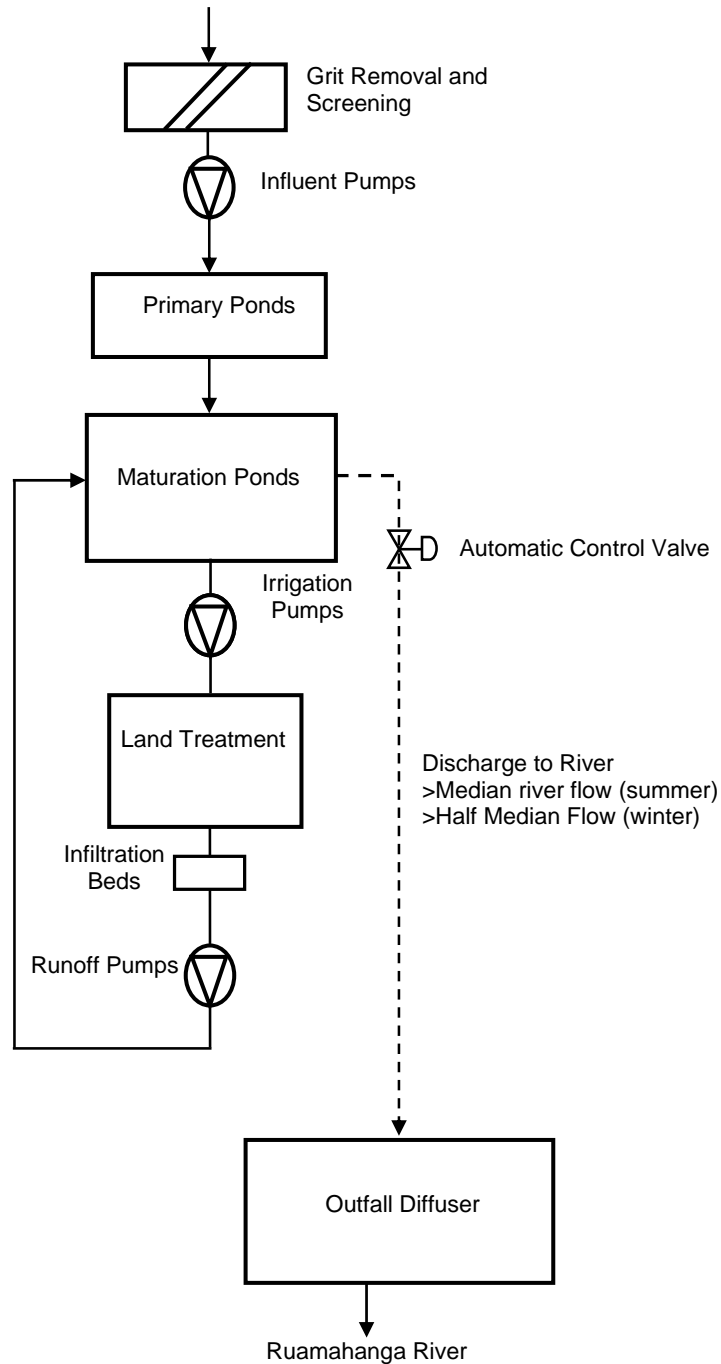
Grit Removal and Screening

Influent Pumps

Primary Ponds

Maturation Ponds

Automatic Control Valve

Irrigation Pumps

Land Treatment

Discharge to River
>Median river flow (summer)
>Half Median Flow (winter)

Infiltration Beds

Runoff Pumps

Outfall Diffuser

Ruamahanga River